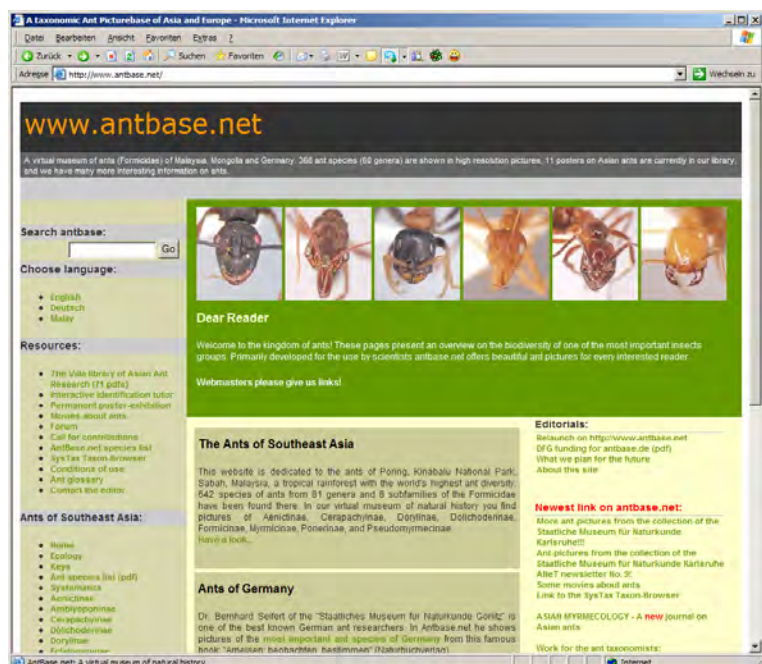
A Taxonomic Ant Picturebase of Asia and Europe - Microsoft Internet Explorer

Datei Bearbeiten Ansicht Favoriten Extras ?

Zurück Suchen Favoriten

Adresse http://www.antbase.net/ Wechseln zu

www.antbase.net

A virtual museum of ants (Formicidae) of Malaysia, Mongolia and Germany. 360 ant species (60 genera) are shown in high resolution pictures, 11 posters on Asian ants are currently in our library, and we have many more interesting information on ants.

Search antbase:

Go

Choose language:

- English
- Deutsch
- Malay

Resources:

- The Ville library of Asian Ant Research (71 pdfs)
- Interactive identification tutor
- Permanent poster-exhibition
- Movies about ants
- Forum
- Call for contributions
- AntBase.net species list
- SysTax Taxon-Browser
- Conditions of use
- Ant glossary
- Contact the editor

Ants of Southeast Asia:

- Home
- Ecology
- Keys
- Ant species list (pdf)
- Systematics
- Aenictinae
- Amblyoponinae
- Cerapachyinae
- Dolichoderinae
- Dorylinae
- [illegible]

Dear Reader

Welcome to the kingdom of ants! These pages present an overview on the biodiversity of one of the most important insects groups. Primarily developed for the use by scientists antbase.net offers beautiful ant pictures for every interested reader.

Webmasters please give us links!

The Ants of Southeast Asia

This website is dedicated to the ants of Poring, Kinabalu National Park, Sabah, Malaysia, a tropical rainforest with the world's highest ant diversity. 642 species of ants from 81 genera and 8 subfamilies of the Formicidae have been found there. In our virtual museum of natural history you find pictures of Aenictinae, Cerapachyinae, Dorylinae, Dolichoderinae, Formicinae, Myrmicinae, Ponerinae, and Pseudomyrmecinae.
Have a look...

Ants of Germany

Dr. Bernhard Seifert of the "Staatliches Museum für Naturkunde Görlitz" is one of the best known German ant researchers. In Antbase.net he shows pictures of the most important ant species of Germany from this famous book "Ameisen: beobachten, bestimmen" (Naturbuchverlag).

Editorials:

Relaunch on http://www.antbase.net
DFG funding for antbase.de (pdf)
What we plan for the future
About this site

Newest link on antbase.net:

More ant pictures from the collection of the Staatliche Museum für Naturkunde Karlsruhe!!!
Ant pictures from the collection of the Staatliche Museum für Naturkunde Karlsruhe
AlleT newsletter No. 9!
Some movies about ants
Link to the SysTax Taxon-Browser

ASIAN MYRMECOLOGY - A new journal on Asian ants

Work for the ant taxonomists:

AntBase.net: A virtual museum of natural history Internet